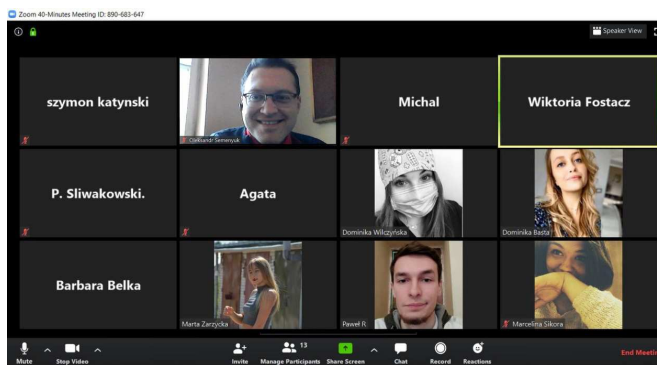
Zoom 40-Minutes Meeting ID: 890-683-647

Speaker View

szymon katynski

Oleksandr Semenyuk

Michal

Wiktoria Fostacz

P. Sliwakowski.

Agata

Dominika Wilczyńska

Dominika Basta

Barbara Belka

Marta Zarzycka

Paweł R

Marcelina Sikora

Mute

Stop Video

Invite

Manage Participants 13

Share Screen

Chat

Record

Reactions

End Meeti